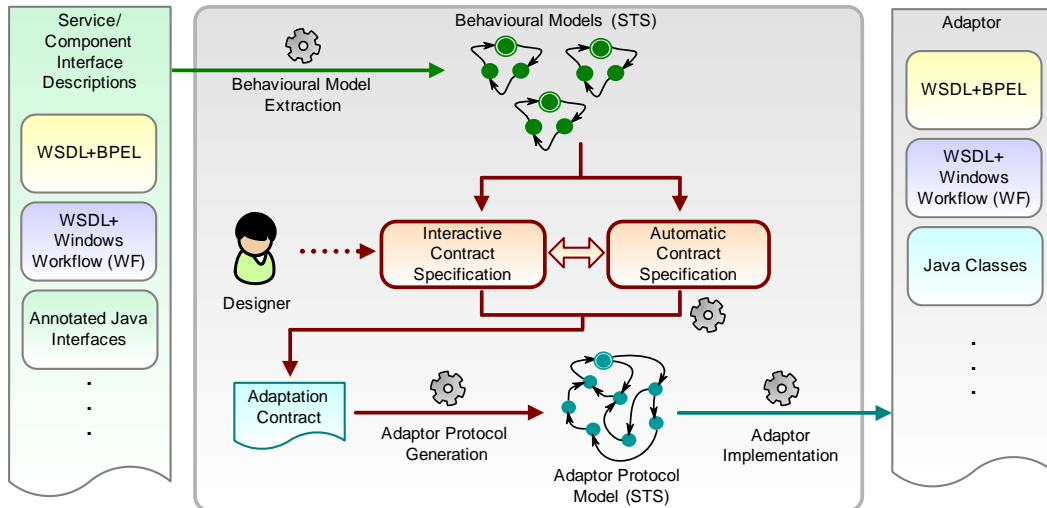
Service/ Component Interface Descriptions

WSDL+BPEL

WSDL+ Windows Workflow (WF)

Annotated Java Interfaces

.
.
.

Behavioural Models (STS)

Behavioural Model Extraction

Interactive Contract Specification

Automatic Contract Specification

Designer

Adaptation Contract

Adaptor Protocol Generation

Adaptor Protocol Model (STS)

Adaptor Implementation

Adaptor

WSDL+BPEL

WSDL+ Windows Workflow (WF)

Java Classes

.
.
.